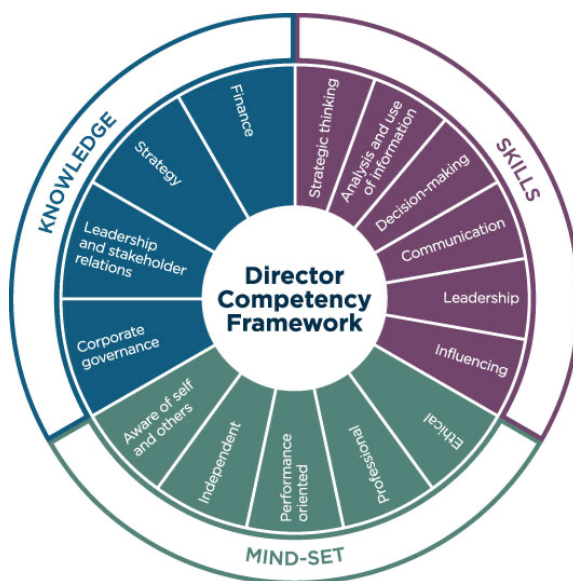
Director Competency Framework

KNOWLEDGE

Finance

Strategy

Leadership and stakeholder relations

Corporate governance

SKILLS

Strategic thinking

Analysis and use of information

Decision-making

Communication

Leadership

Influencing

MIND-SET

Ethical

Professional

Performance oriented

Independent

Aware of self and others